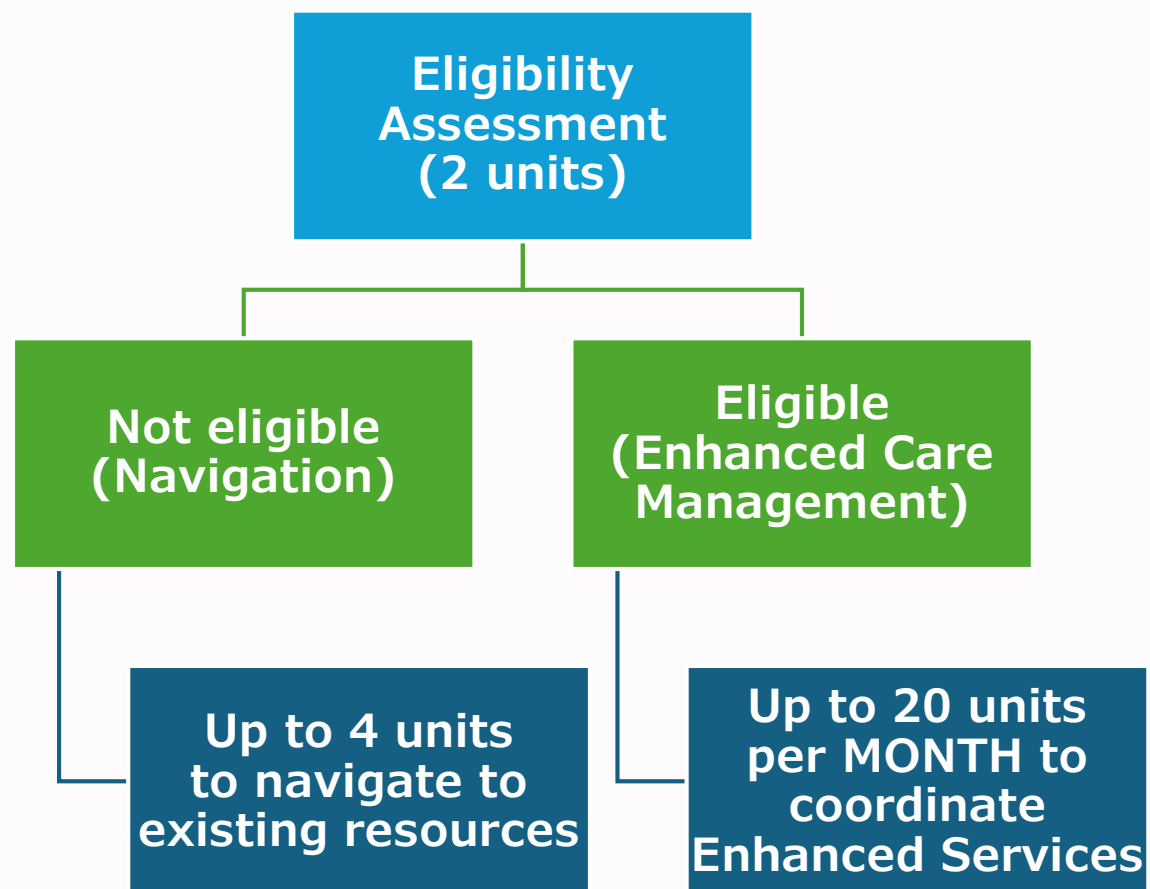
Eligibility Assessment (2 units)

Not eligible (Navigation)

Eligible (Enhanced Care Management)

Up to 4 units to navigate to existing resources

Up to 20 units per MONTH to coordinate Enhanced Services